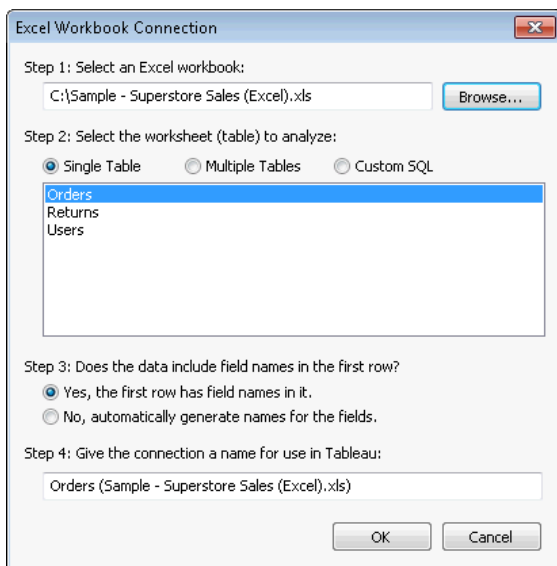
Excel Workbook Connection

Step 1: Select an Excel workbook:

C:\Sample - Superstore Sales (Excel).xls

Browse...

Step 2: Select the worksheet (table) to analyze:

Single Table

Multiple Tables

Custom SQL

Orders
Returns
Users

Step 3: Does the data include field names in the first row?

Yes, the first row has field names in it.

No, automatically generate names for the fields.

Step 4: Give the connection a name for use in Tableau:

Orders (Sample - Superstore Sales (Excel).xls)

OK

Cancel